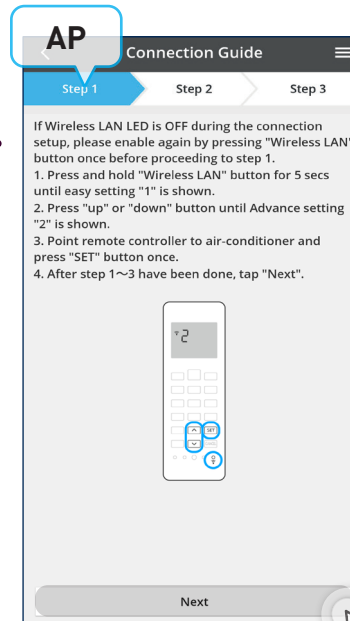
AP

Connection Guide

Step 1
Step 2
Step 3

If Wireless LAN LED is OFF during the connection setup, please enable again by pressing "Wireless LAN" button once before proceeding to step 1.
1. Press and hold "Wireless LAN" button for 5 secs until easy setting "1" is shown.
2. Press "up" or "down" button until Advance setting "2" is shown.
3. Point remote controller to air-conditioner and press "SET" button once.
4. After step 1～3 have been done, tap "Next".

2

SET

Next